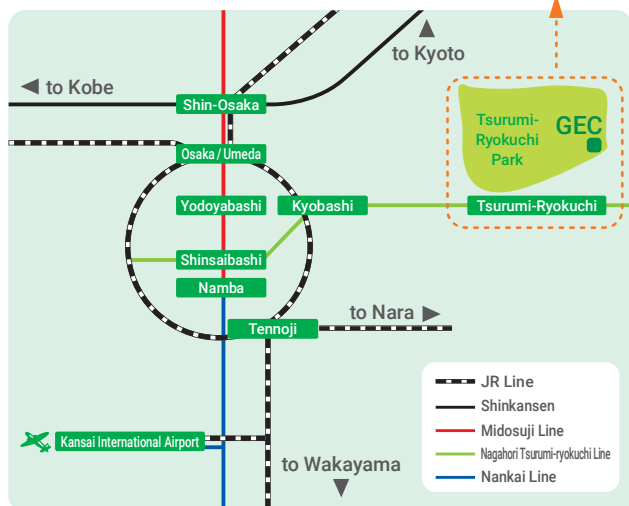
to Kyoto
to Kobe
Shin-Osaka
Tsurumi-Ryokuchi Park
GEC
Osaka / Umeda
Yodoyabashi
Kyobashi
Tsurumi-Ryokuchi
Shinsaibashi
Namba
to Nara
Tennoji
JR Line
Shinkansen
Midosuji Line
Nagahori Tsurumi-ryokuchi Line
Nankai Line
Kansai International Airport
to Wakayama